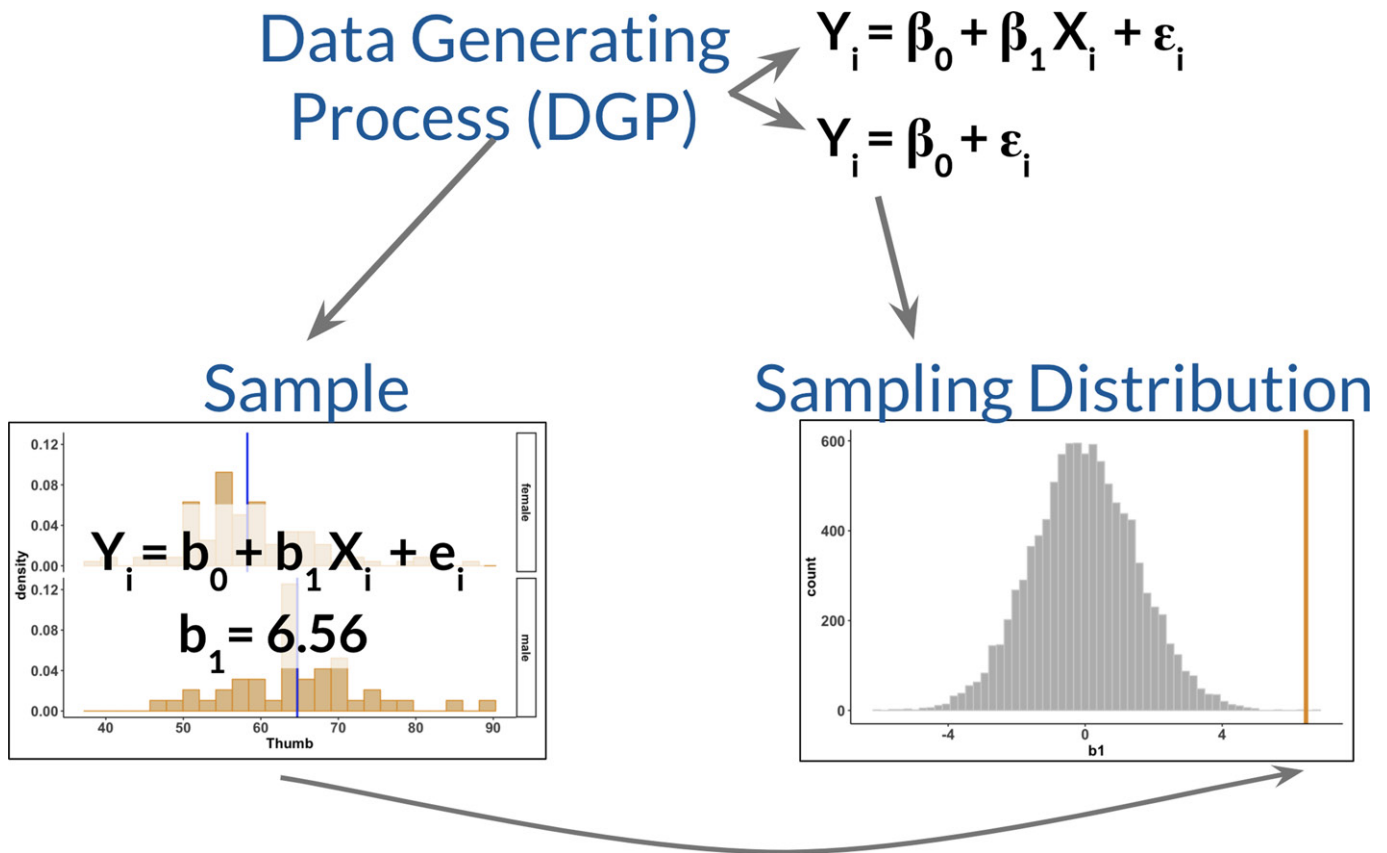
Data Generating Process (DGP)

$Y_i = \beta_0 + \beta_1 X_i + \varepsilon_i$

$Y_i = \beta_0 + \varepsilon_i$

Sample

0.12
0.08
0.04
0.00
0.12
0.08
0.04
0.00
density
female
male
40 50 60 70 80 90
Thumb

$Y_i = b_0 + b_1 X_i + e_i$

$b_1 = 6.56$

Sampling Distribution

600
400
200
0
count
-4 0 4
b1